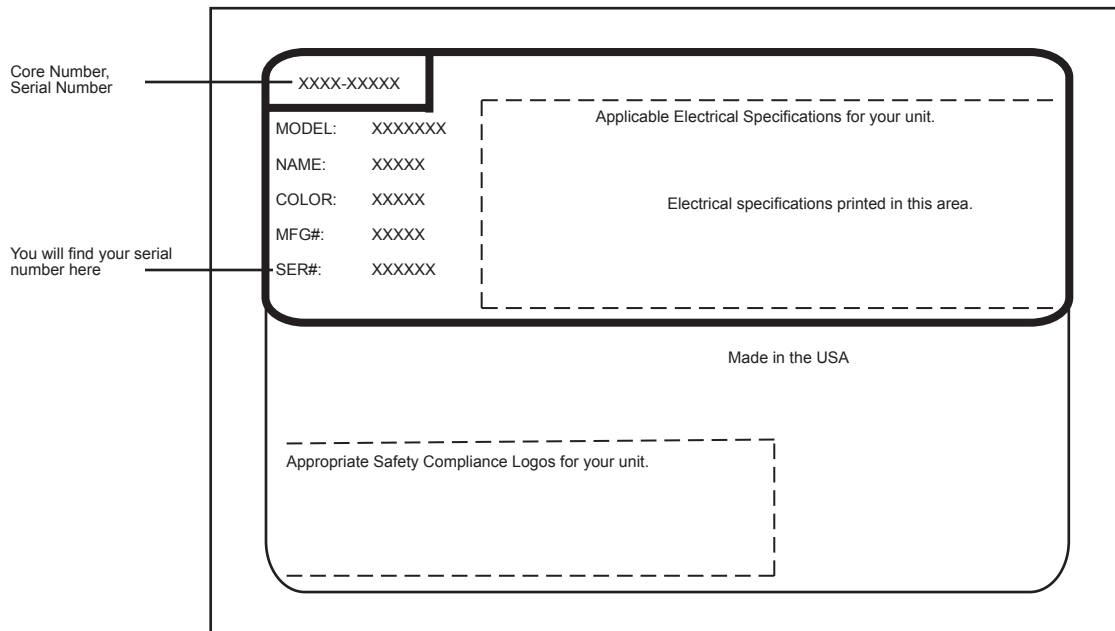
Core Number, Serial Number

XXXX-XXXXX

MODEL: XXXXXXX

NAME: XXXXX

COLOR: XXXXX

MFG#: XXXXX

You will find your serial number here

SER#: XXXXXX

Applicable Electrical Specifications for your unit.

Electrical specifications printed in this area.

Made in the USA

Appropriate Safety Compliance Logos for your unit.